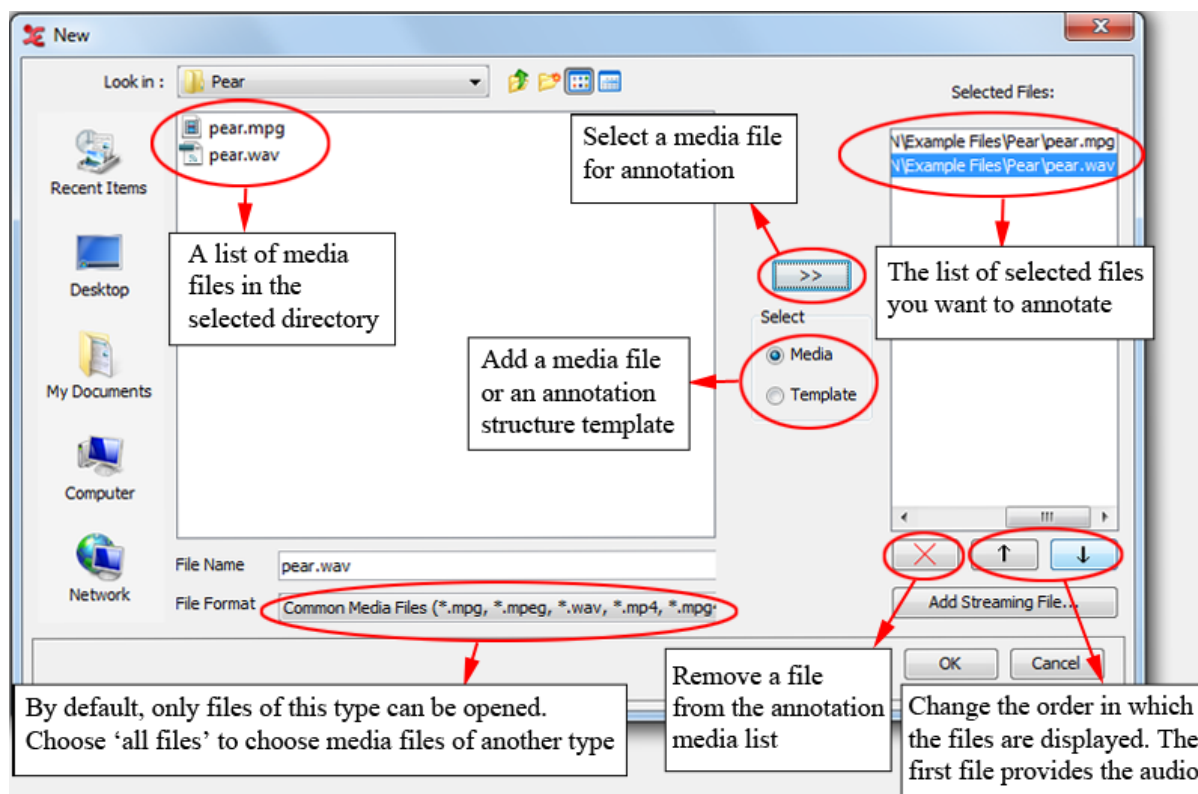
New

Look in : Pear

Selected Files:

Recent Items

Desktop

My Documents

Computer

Network

pear.mpg
pear.wav

\Example Files\Pear\pear.mpg
\Example Files\Pear\pear.wav

Select a media file for annotation

A list of media files in the selected directory

>>

The list of selected files you want to annotate

Select

Media

Template

Add a media file or an annotation structure template

File Name pear.wav

File Format Common Media Files (*.mpg, *.mpeg, *.wav, *.mp4, *.mpg

Add Streaming File...

OK

Cancel

By default, only files of this type can be opened. Choose ‘all files’ to choose media files of another type

Remove a file from the annotation media list

Change the order in which the files are displayed. The first file provides the audio